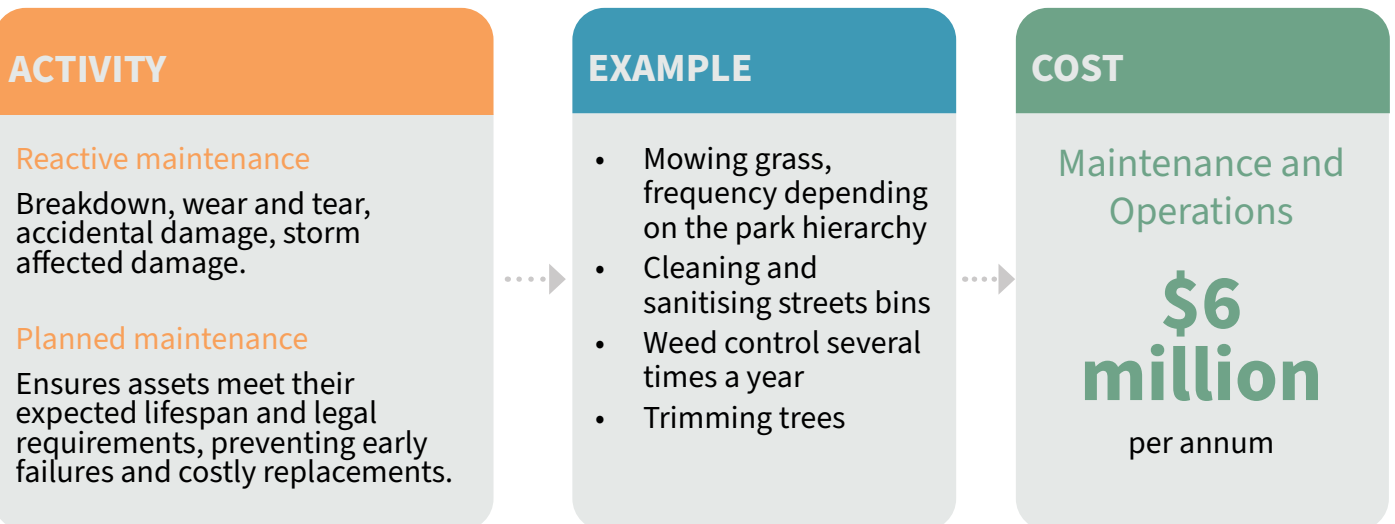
ACTIVITY

Reactive maintenance

Breakdown, wear and tear, accidental damage, storm affected damage.

Planned maintenance

Ensures assets meet their expected lifespan and legal requirements, preventing early failures and costly replacements.

EXAMPLE

- Mowing grass, frequency depending on the park hierarchy
- Cleaning and sanitising streets bins
- Weed control several times a year
- Trimming trees

COST

Maintenance and Operations

$6 million

per annum